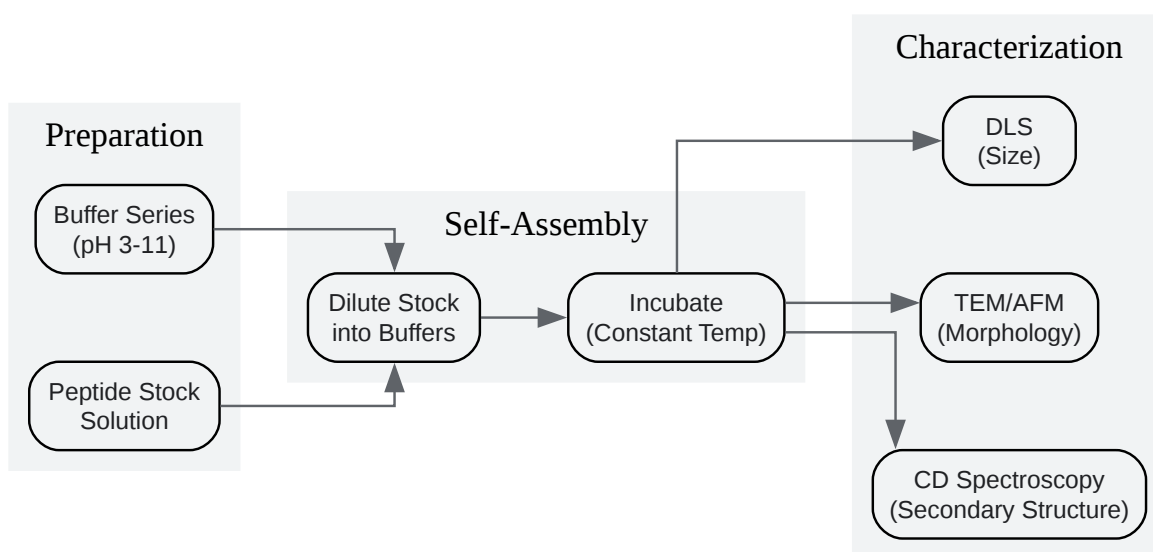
Preparation

Buffer Series
(pH 3-11)

Peptide Stock
Solution

Self-Assembly

Dilute Stock
into Buffers

Incubate
(Constant Temp)

Characterization

DLS
(Size)

TEM/AFM
(Morphology)

CD Spectroscopy
(Secondary Structure)